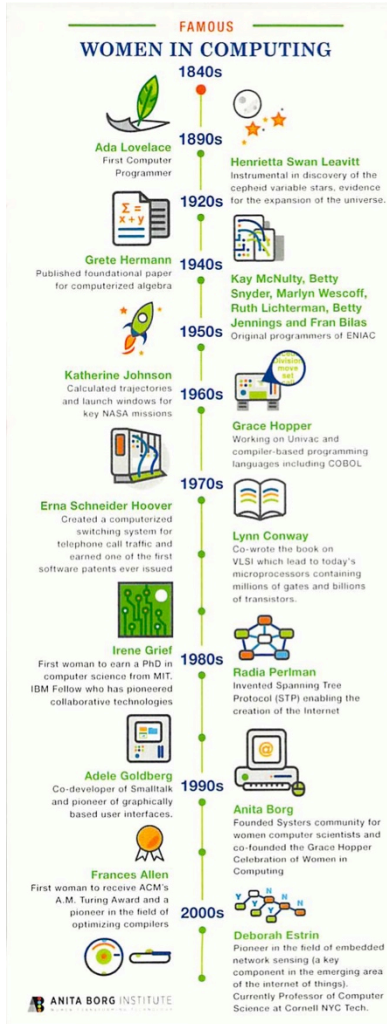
FAMOUS

WOMEN IN COMPUTING

1840s

Ada Lovelace
First Computer Programmer

1890s

Henrietta Swan Leavitt
Instrumental in discovery of the cepheid variable stars, evidence for the expansion of the universe.

1920s

$\Sigma = x + y$

Grete Hermann
Published foundational paper for computerized algebra

1940s

Kay McNulty, Betty Snyder, Marlyn Wescoff, Ruth Lichterman, Betty Jennings and Fran Bilas
Original programmers of ENIAC

1950s

Katherine Johnson
Calculated trajectories and launch windows for key NASA missions

1960s

Grace Hopper
Working on Univac and compiler-based programming languages including COBOL

1970s

Erna Schneider Hoover
Created a computerized switching system for telephone call traffic and earned one of the first software patents ever issued

Lynn Conway
Co-wrote the book on VLSI which lead to today's microprocessors containing millions of gates and billions of transistors.

Irene Grief
First woman to earn a PhD in computer science from MIT. IBM Fellow who has pioneered collaborative technologies

1980s

Radia Perlman
Invented Spanning Tree Protocol (STP) enabling the creation of the Internet

Adele Goldberg
Co-developer of Smalltalk and pioneer of graphically based user interfaces.

1990s

Anita Borg
Founded Systers community for women computer scientists and co-founded the Grace Hopper Celebration of Women in Computing

Frances Allen
First woman to receive ACM's A.M. Turing Award and a pioneer in the field of optimizing compilers

2000s

Deborah Estrin
Pioneer in the field of embedded network sensing (a key component in the emerging area of the internet of things). Currently Professor of Computer Science at Cornell NYC Tech.

ANITA BORG INSTITUTE